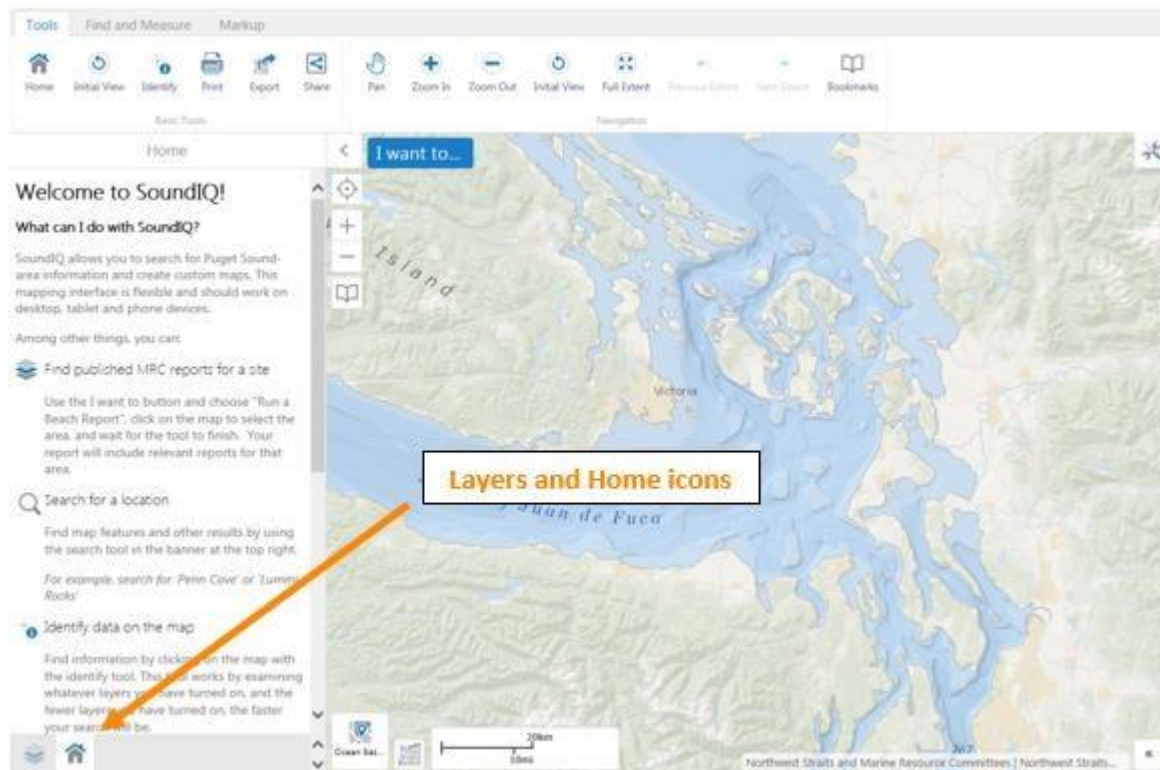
Tools Find and Measure Markup

Home Initial View Identify Print Export Share
Basic Tools

Pan Zoom In Zoom Out Initial View Full Extent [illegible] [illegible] Bookmarks
Navigation

Home

I want to...

Welcome to SoundIQ!

What can I do with SoundIQ?

SoundIQ allows you to search for Puget Sound-area information and create custom maps. This mapping interface is flexible and should work on desktop, tablet and phone devices.

Among other things, you can:

Find published MRC reports for a site

Use the I want to button and choose "Run a Beach Report", click on the map to select the area, and wait for the tool to finish. Your report will include relevant reports for that area.

Search for a location

Find map features and other results by using the search tool in the banner at the top right.

For example, search for 'Penn Cove' or 'Lummi Rocks'

Identify data on the map

Find information by clicking on the map with the identify tool. This tool works by examining whatever layers you have turned on, and the fewer layers you have turned on, the faster your search will be.

Island

Victoria

Layers and Home icons

Juan de Fuca

Ocean Bas...

20km
10mi

Northwest Straits and Marine Resource Committees | Northwest Straits...